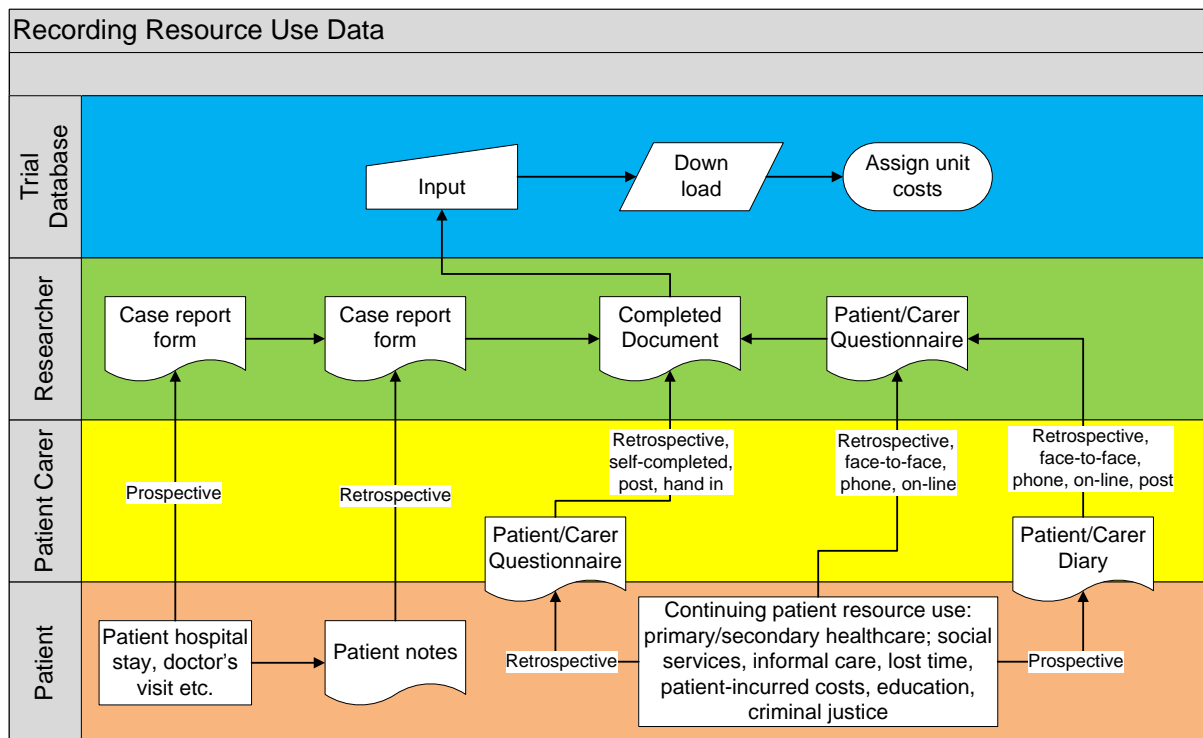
Recording Resource Use Data

Trial Database

Input

Down load

Assign unit costs

Researcher

Case report form

Case report form

Completed Document

Patient/Carer Questionnaire

Patient Carer

Prospective

Retrospective

Retrospective, self-completed, post, hand in

Retrospective, face-to-face, phone, on-line

Retrospective, face-to-face, phone, on-line, post

Patient/Carer Questionnaire

Patient/Carer Diary

Patient

Patient hospital stay, doctor's visit etc.

Patient notes

Retrospective

Continuing patient resource use: primary/secondary healthcare; social services, informal care, lost time, patient-incurred costs, education, criminal justice

Prospective